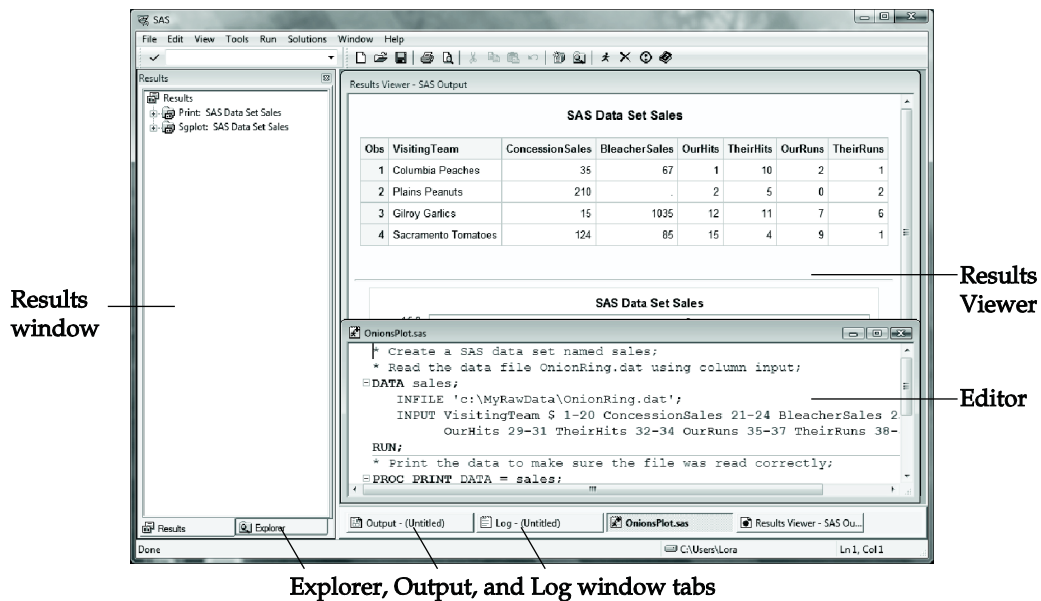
SAS

File Edit View Tools Run Solutions Window Help

Results

Results
Print: SAS Data Set Sales
Sgplot: SAS Data Set Sales

Results Viewer - SAS Output

SAS Data Set Sales

| Obs | VisitingTeam | ConcessionSales | BleacherSales | OurHits | TheirHits | OurRuns | TheirRuns |
|---|---|---|---|---|---|---|---|
| 1 | Columbia Peaches | 35 | 67 | 1 | 10 | 2 | 1 |
| 2 | Plains Peanuts | 210 | . | 2 | 5 | 0 | 2 |
| 3 | Gilroy Garlics | 15 | 1035 | 12 | 11 | 7 | 6 |
| 4 | Sacramento Tomatoes | 124 | 85 | 15 | 4 | 9 | 1 |

SAS Data Set Sales

OnionsPlot.sas

* Create a SAS data set named sales;
* Read the data file OnionRing.dat using column input;
DATA sales;
INFILE 'c:\MyRawData\OnionRing.dat';
INPUT VisitingTeam $ 1-20 ConcessionSales 21-24 BleacherSales 2
OurHits 29-31 TheirHits 32-34 OurRuns 35-37 TheirRuns 38-
RUN;
* Print the data to make sure the file was read correctly;
PROC PRINT DATA = sales;

Results Explorer

Output - (Untitled) Log - (Untitled) OnionsPlot.sas Results Viewer - SAS Ou...

Done C:\Users\Lora Ln 1, Col 1

Results window

Results Viewer

Editor

Explorer, Output, and Log window tabs